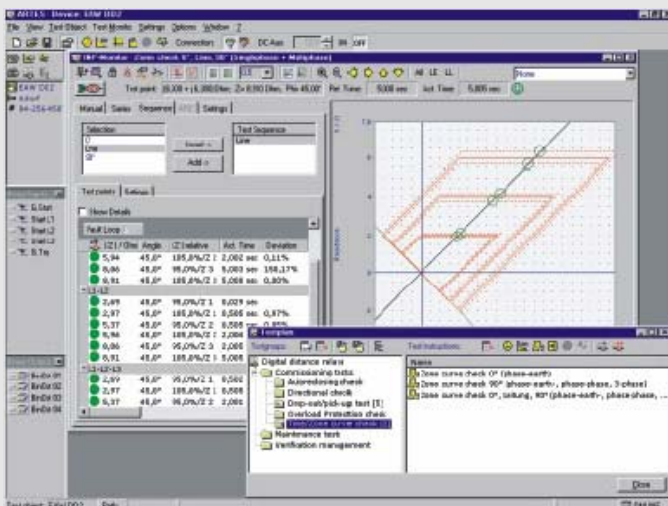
ARTES Device: EAW DD2

File View Test Object Test Mode Settings Options Window ?

Connection DC Aux OFF

EAW DD2

Manual Series Sequence Settings

Selection

Insert >

Add >

Test Sequence

Test points Settings

Show Details

Fault Loop

| | \|Z\| / Ohm | Angle | \|Z\| relative | Act. Time | Deviation |
|---|---|---|---|---|---|
| | 5,94 | 45,0° | 105,0%/Z 1 | 2,002 sec | 0,11% |
| | 8,86 | 45,0° | 95,0%/Z 3 | 5,003 sec | 158,17% |
| | 8,91 | 45,0° | 105,0%/Z 3 | 5,005 sec | 0,80% |
| L1-L2 | | | | | |
| | 2,69 | 45,0° | 95,0%/Z 1 | 0,029 sec | |
| | 2,97 | 45,0° | 105,0%/Z 1 | 0,508 sec | 0,87% |
| | 5,37 | 45,0° | 95,0%/Z 2 | 0,508 sec | |
| | 5,94 | 45,0° | 105,0%/Z 2 | 2,008 | |
| | 8,86 | 45,0° | 95,0%/Z 3 | 2,008 | |
| | 8,91 | 45,0° | 105,0%/Z 3 | 5,008 | |
| L1-L2-L3 | | | | | |
| | 2,69 | 45,0° | 95,0%/Z 1 | 0,502 | |
| | 2,97 | 45,0° | 105,0%/Z 1 | 0,508 | |
| | 5,37 | 45,0° | 95,0%/Z 2 | 0,508 | |

None

Template

Testgroups:

Digital distance relay
Commissioning tests
Autoreclosing check
Directional check
Drop-out/pick-up test
Overload Protection check
Zone curve check
Maintenance test
Verification management

Test instructions:

Name
Zone curve check 0° (phase-earth)
Zone curve check 90° (phase-earth-, phase-phase, 3-phase)
Zone curve check 0°, Leitung, 90° (phase-earth-, phase-phase, ...

Close